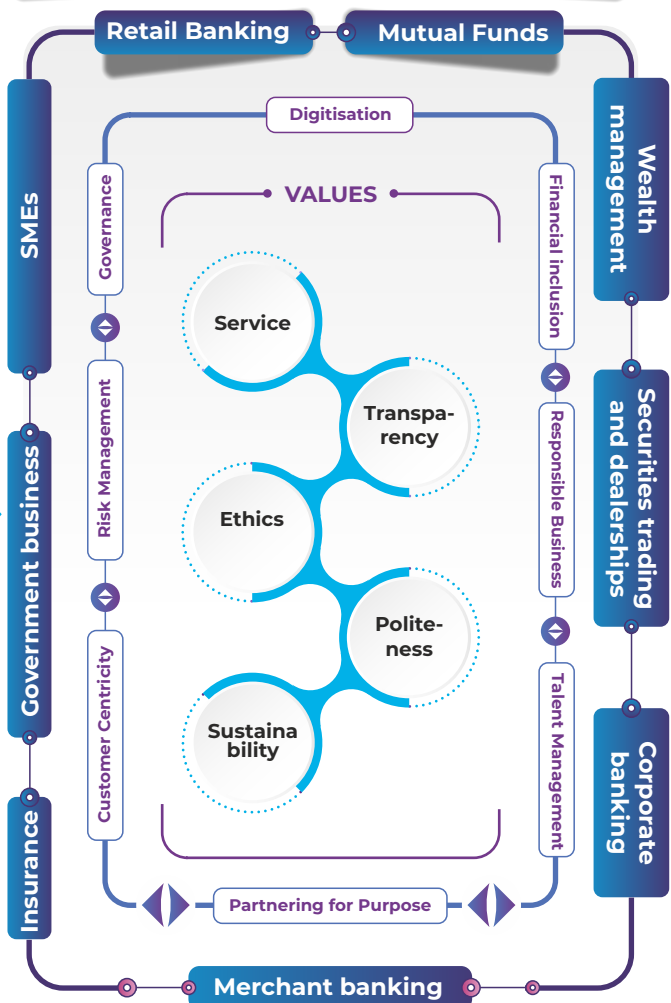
Retail Banking

Mutual Funds

Wealth management

Securities trading and dealerships

Corporate banking

Merchant banking

Insurance

Government business

SMEs

Digitisation

Financial inclusion

Responsible Business

Talent Management

Partnering for Purpose

Customer Centricity

Risk Management

Governance

VALUES

Service

Transparency

Ethics

Politeness

Sustainability